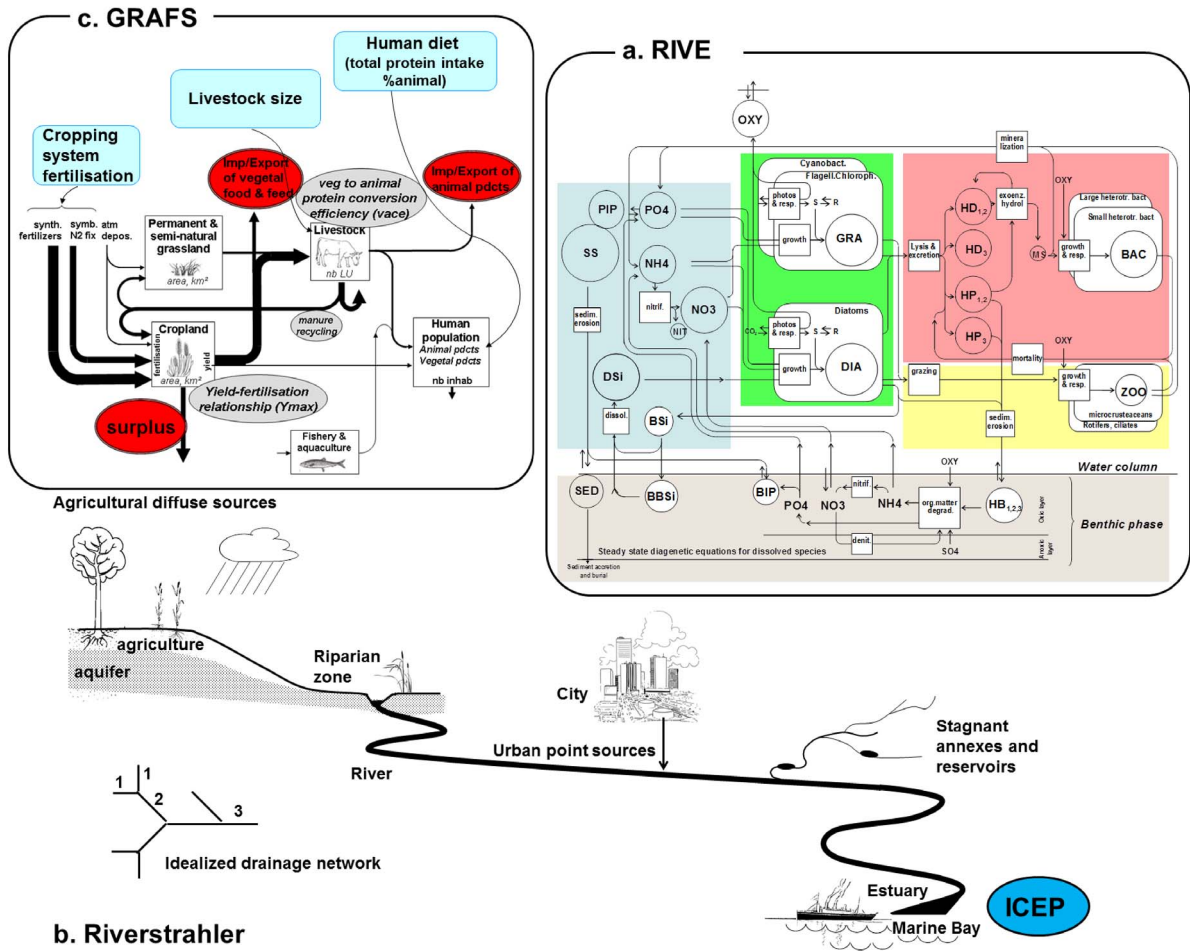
c. GRAFS

Human diet (total protein intake %animal)

Livestock size

Cropping system fertilisation

Imp/Export of vegetal food & feed

veg to animal protein conversion efficiency (vace)

Imp/Export of animal pdcts

synth. fertilizers

symb. N2 fix

atm depos.

Permanent & semi-natural grassland

area, km²

Livestock

nb LU

manure recycling

Cropland

fertilisation

yield

area, km²

Human population

Animal pdcts

Vegetal pdcts

nb inhab

Yield-fertilisation relationship (Ymax)

surplus

Fishery & aquaculture

a. RIVE

OXY

minera lization

Cyanobact.

Flagell.Chloroph.

photos & resp.

S R

growth

GRA

PIP

PO4

SS

NH4

nitrif.

NIT

NO3

sedim. erosion

Diatoms

$CO_2$

photos & resp.

S R

growth

DIA

DSi

dissol.

BSi

Lysis & excretion

HD$_{1,2}$

HD$_3$

HP$_{1,2}$

HP$_3$

exoenz. hydrol

MS

OXY

Large heterotr. bact

Small heterotr. bact

growth & resp.

BAC

OXY

mortality

grazing

growth & resp.

ZOO

microcrusteaceans

Rotifers, ciliates

sedim. erosion

Water column

OXY

SED

BBSi

BIP

PO4

NO3

nitrif

NH4

org.matter degrad.

HB$_{1,2,3}$

Oxic layer

Anoxic layer

Benthic phase

denit.

SO4

Steady state diagenetic equations for dissolved species

Sediment accretion and burial

Agricultural diffuse sources

agriculture

aquifer

Riparian zone

City

Urban point sources

River

Stagnant annexes and reservoirs

1 1 2 3

Idealized drainage network

Estuary

Marine Bay

ICEP

b. Riverstrahler